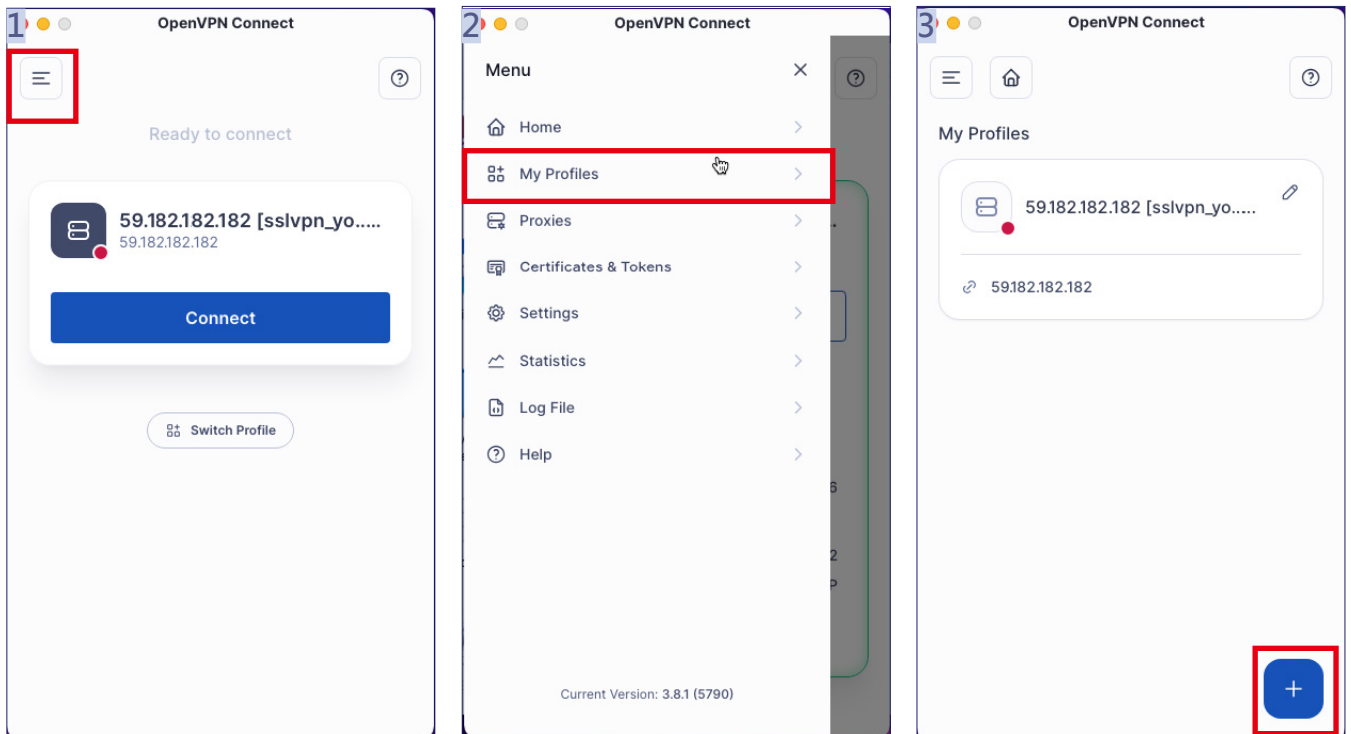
1

OpenVPN Connect

Ready to connect

59.182.182.182 [sslvpn_yo.....
59.182.182.182

Connect

Switch Profile

2

OpenVPN Connect

Menu

Home

My Profiles

Proxies

Certificates & Tokens

Settings

Statistics

Log File

Help

Current Version: 3.8.1 (5790)

3

OpenVPN Connect

My Profiles

59.182.182.182 [sslvpn_yo.....

59.182.182.182

+